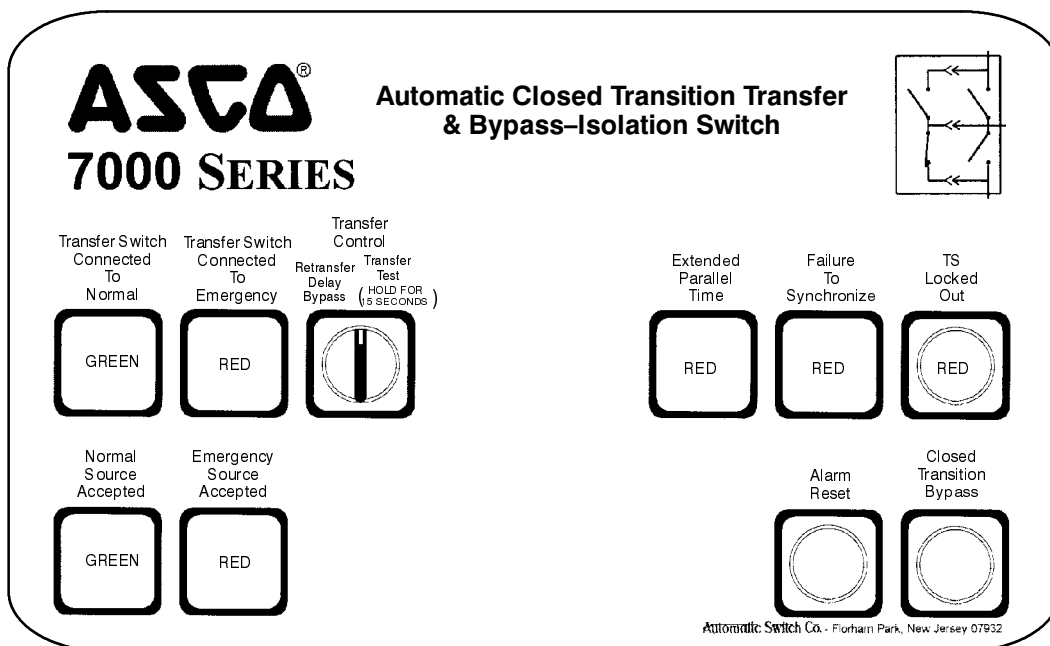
ASCO®
7000 SERIES

Automatic Closed Transition Transfer & Bypass–Isolation Switch

Transfer Switch Connected To Normal

GREEN

Transfer Switch Connected To Emergency

RED

Transfer Control
Retransfer Delay Bypass
Transfer Test (HOLD FOR 15 SECONDS)

Extended Parallel Time

RED

Failure To Synchronize

RED

TS Locked Out

RED

Normal Source Accepted

GREEN

Emergency Source Accepted

RED

Alarm Reset

Closed Transition Bypass

Automatic Switch Co. - Florham Park, New Jersey 07932